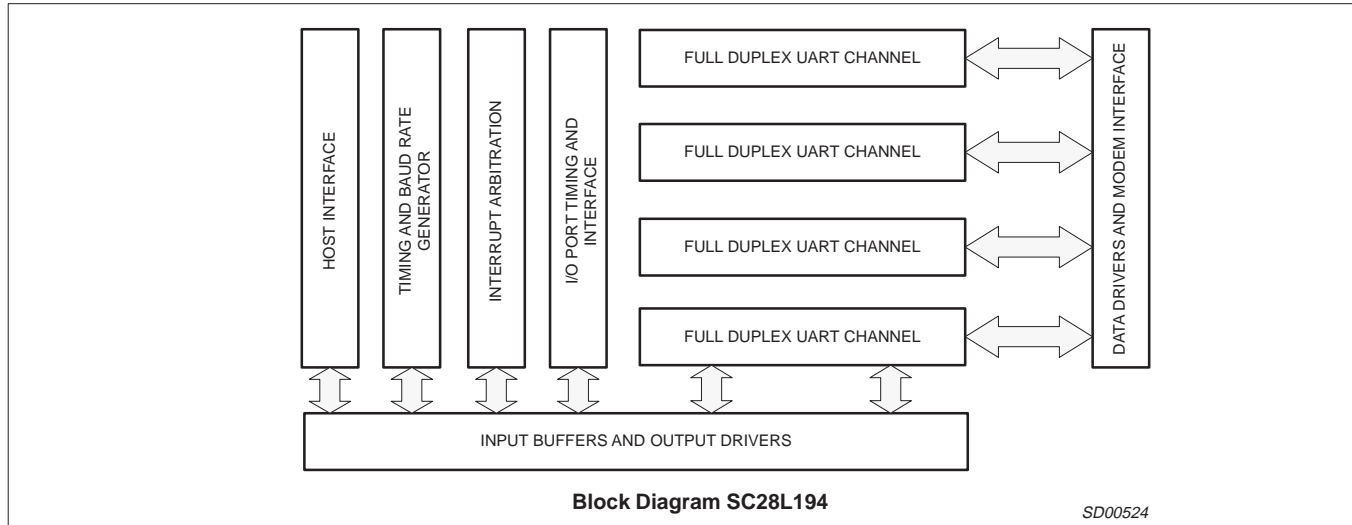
HOST INTERFACE

TIMING AND BAUD RATE GENERATOR

INTERRUPT ARBITRATION

I/O PORT TIMING AND INTERFACE

FULL DUPLEX UART CHANNEL

FULL DUPLEX UART CHANNEL

FULL DUPLEX UART CHANNEL

FULL DUPLEX UART CHANNEL

DATA DRIVERS AND MODEM INTERFACE

INPUT BUFFERS AND OUTPUT DRIVERS

Block Diagram SC28L194

SD00524